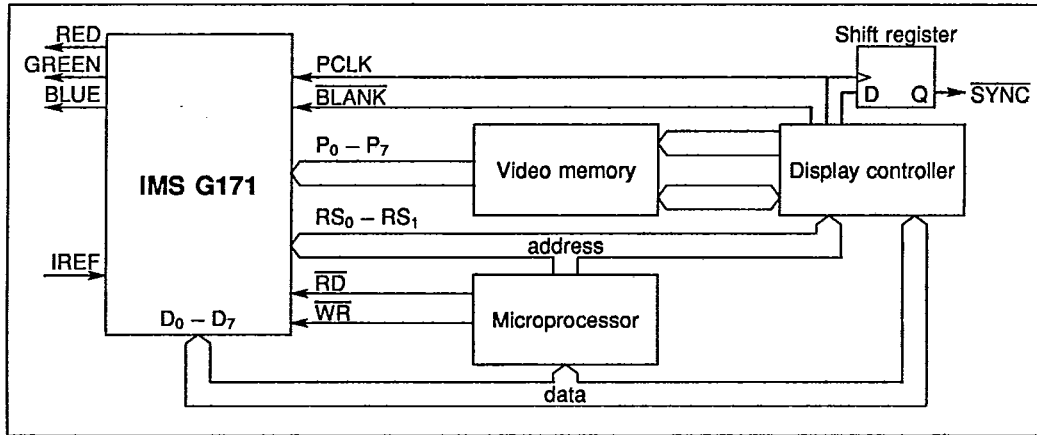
RED
GREEN
BLUE
IMS G171
IREF
$D_0 - D_7$
PCLK
$\overline{BLANK}$
$P_0 - P_7$
$RS_0 - RS_1$
address
$\overline{RD}$
$\overline{WR}$
data
Video memory
Microprocessor
Shift register
D
Q
$\overline{SYNC}$
Display controller